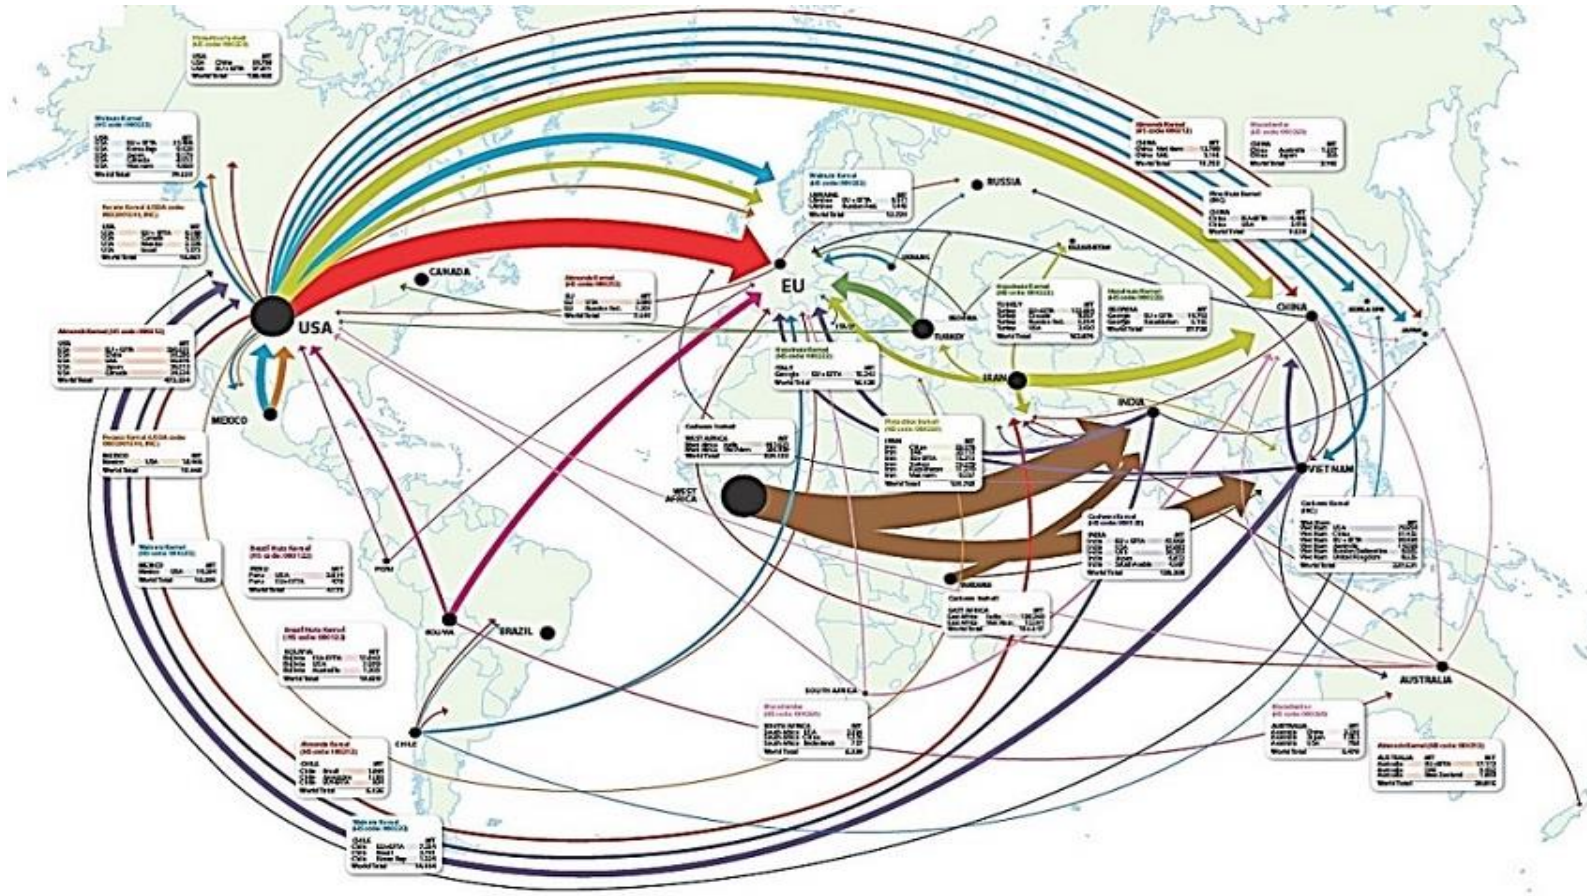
USA

EU

CANADA

MEXICO

RUSSIA

TURKEY

IRAN

INDIA

CHINA

VIETNAM

KOREA

JAPAN

AUSTRALIA

WEST AFRICA

TANZANIA

SOUTH AFRICA

BRAZIL

BOLIVIA

PERU

CHILE

UKRAINE

GEORGIA

UZBEKISTAN

KAZAKHSTAN

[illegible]